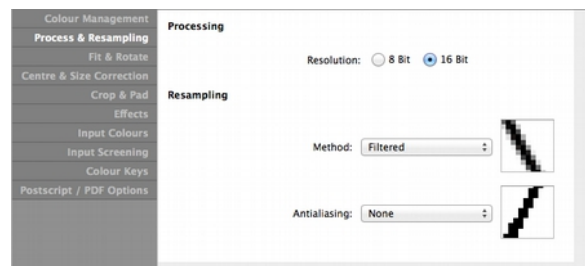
Colour Management
Process & Resampling
Fit & Rotate
Centre & Size Correction
Crop & Pad
Effects
Input Colours
Input Screening
Colour Keys
Postscript / PDF Options

Processing

Resolution: 8 Bit 16 Bit

Resampling

Method: Filtered

Antialiasing: None